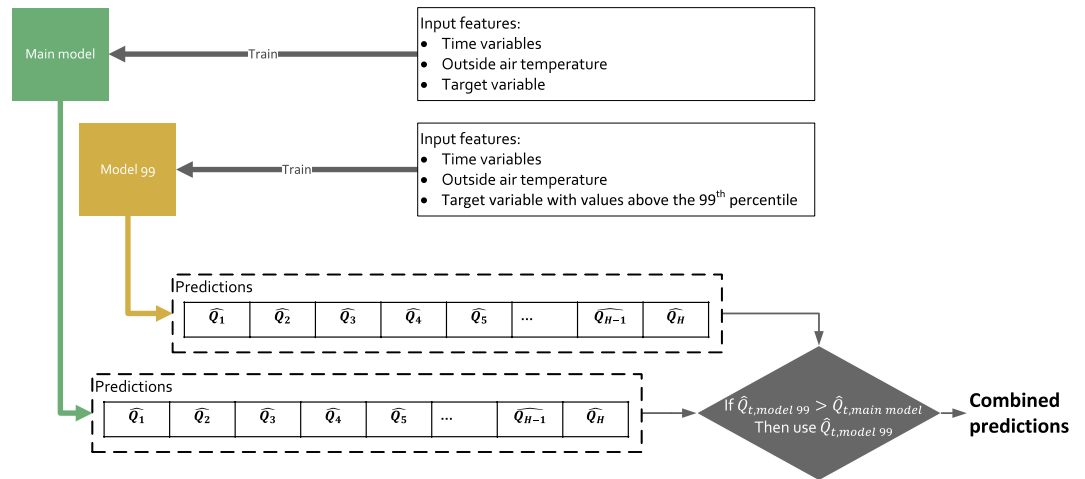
Main model

Train

Input features:
- Time variables
- Outside air temperature
- Target variable

Model 99

Train

Input features:
- Time variables
- Outside air temperature
- Target variable with values above the 99$^{th}$ percentile

Predictions

| $\widehat{Q_1}$ | $\widehat{Q_2}$ | $\widehat{Q_3}$ | $\widehat{Q_4}$ | $\widehat{Q_5}$ | ... | $\widehat{Q_{H-1}}$ | $\widehat{Q_H}$ |
|---|---|---|---|---|---|---|---|

Predictions

| $\widehat{Q_1}$ | $\widehat{Q_2}$ | $\widehat{Q_3}$ | $\widehat{Q_4}$ | $\widehat{Q_5}$ | ... | $\widehat{Q_{H-1}}$ | $\widehat{Q_H}$ |
|---|---|---|---|---|---|---|---|

If $\hat{Q}_{t,model\ 99} > \hat{Q}_{t,main\ model}$ Then use $\hat{Q}_{t,model\ 99}$

Combined predictions